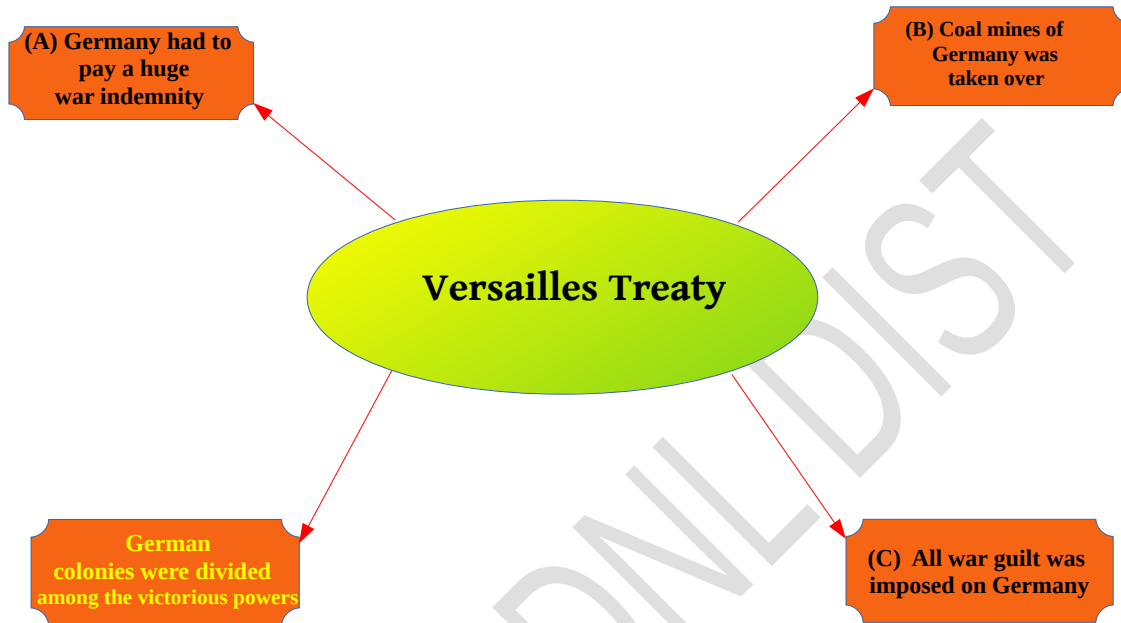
(A) Germany had to pay a huge war indemnity

(B) Coal mines of Germany was taken over

Versailles Treaty

German colonies were divided among the victorious powers

(C) All war guilt was imposed on Germany

DNLDIST